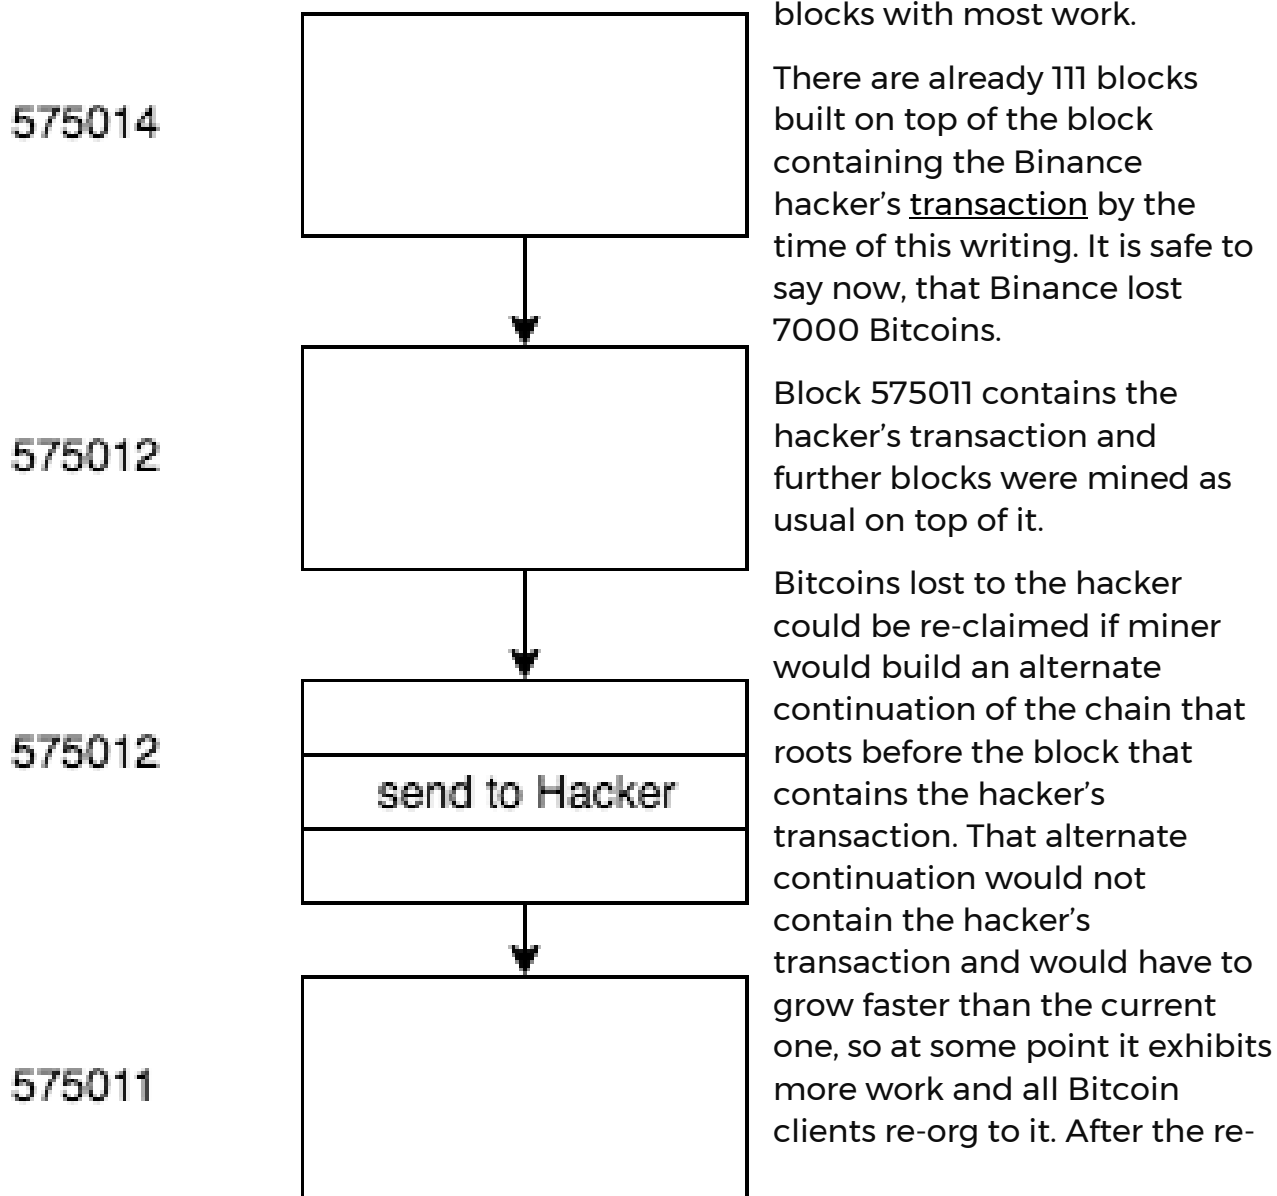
575014

575012

575012

send to Hacker

575011

blocks with most work.

There are already 111 blocks built on top of the block containing the Binance hacker's transaction by the time of this writing. It is safe to say now, that Binance lost 7000 Bitcoins.

Block 575011 contains the hacker's transaction and further blocks were mined as usual on top of it.

Bitcoins lost to the hacker could be re-claimed if miner would build an alternate continuation of the chain that roots before the block that contains the hacker's transaction. That alternate continuation would not contain the hacker's transaction and would have to grow faster than the current one, so at some point it exhibits more work and all Bitcoin clients re-org to it. After the re-